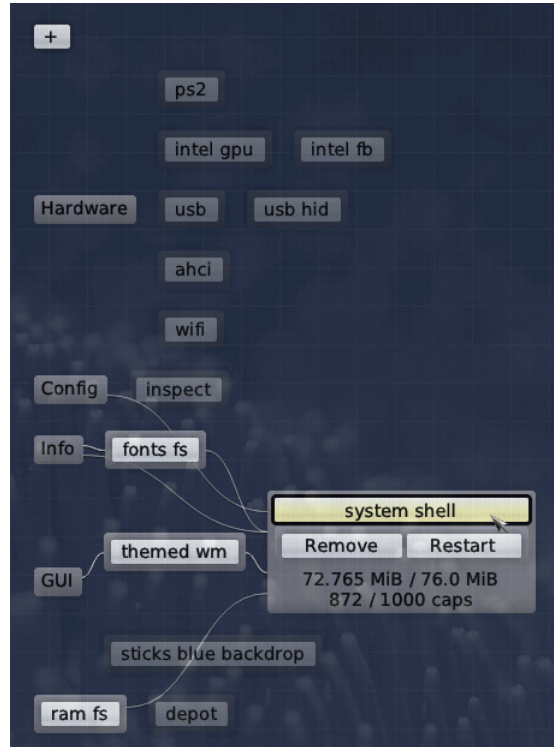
+

ps2

intel gpu

intel fb

Hardware

usb

usb hid

ahci

wifi

Config

inspect

Info

fonts fs

system shell

Remove

Restart

72.765 MiB / 76.0 MiB
872 / 1000 caps

GUI

themed wm

sticks blue backdrop

ram fs

depot